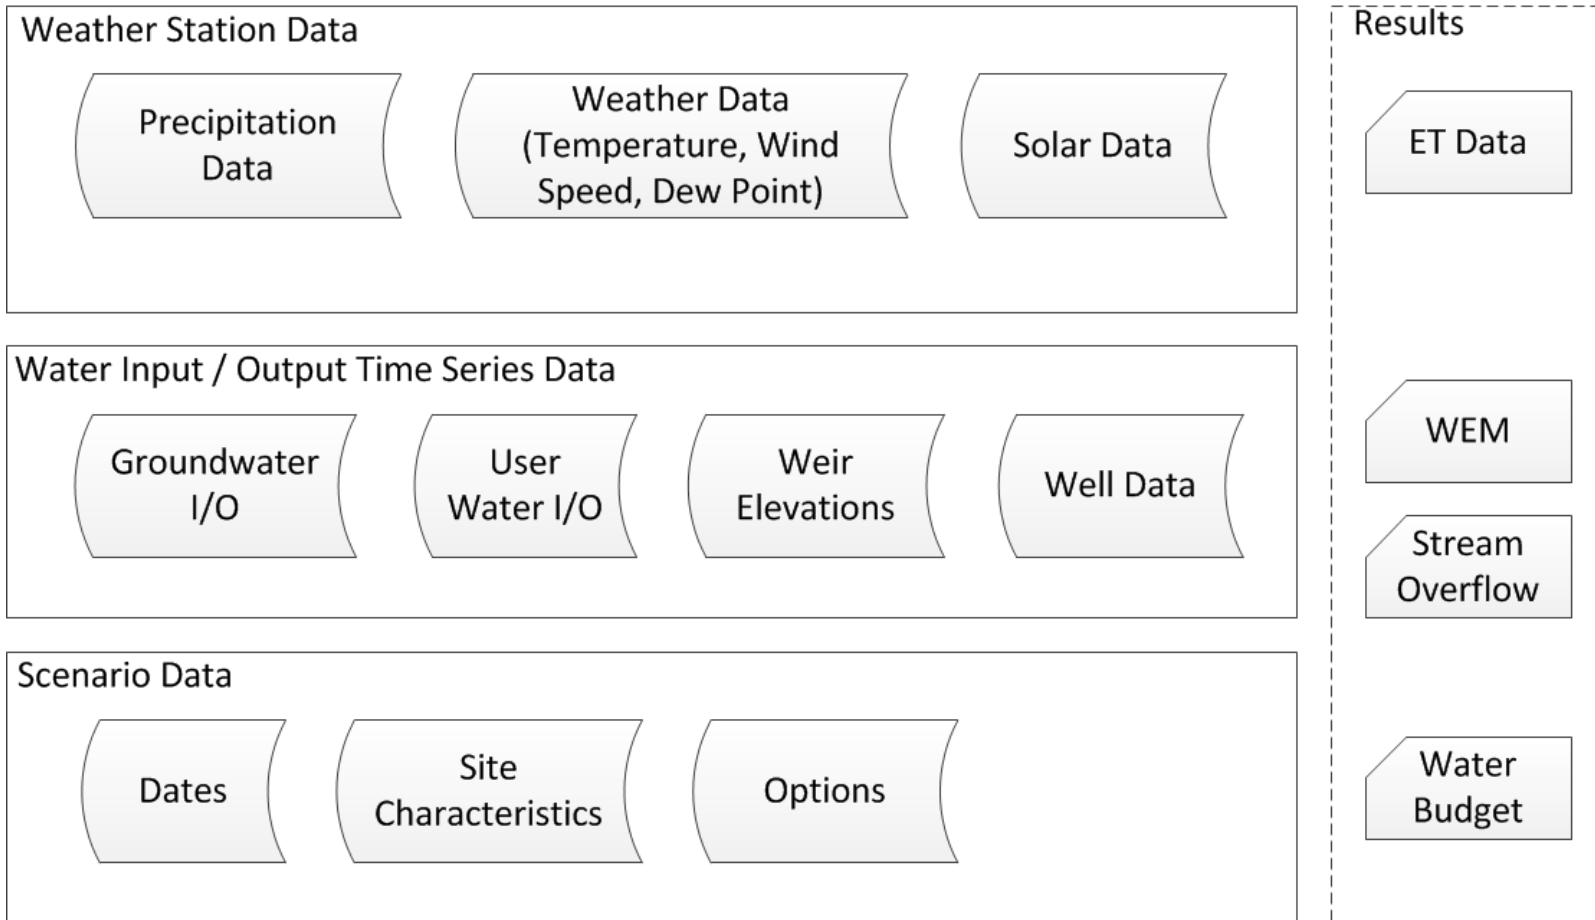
Weather Station Data

Precipitation Data

Weather Data (Temperature, Wind Speed, Dew Point)

Solar Data

Water Input / Output Time Series Data

Groundwater I/O

User Water I/O

Weir Elevations

Well Data

Scenario Data

Dates

Site Characteristics

Options

Results

ET Data

WEM

Stream Overflow

Water Budget